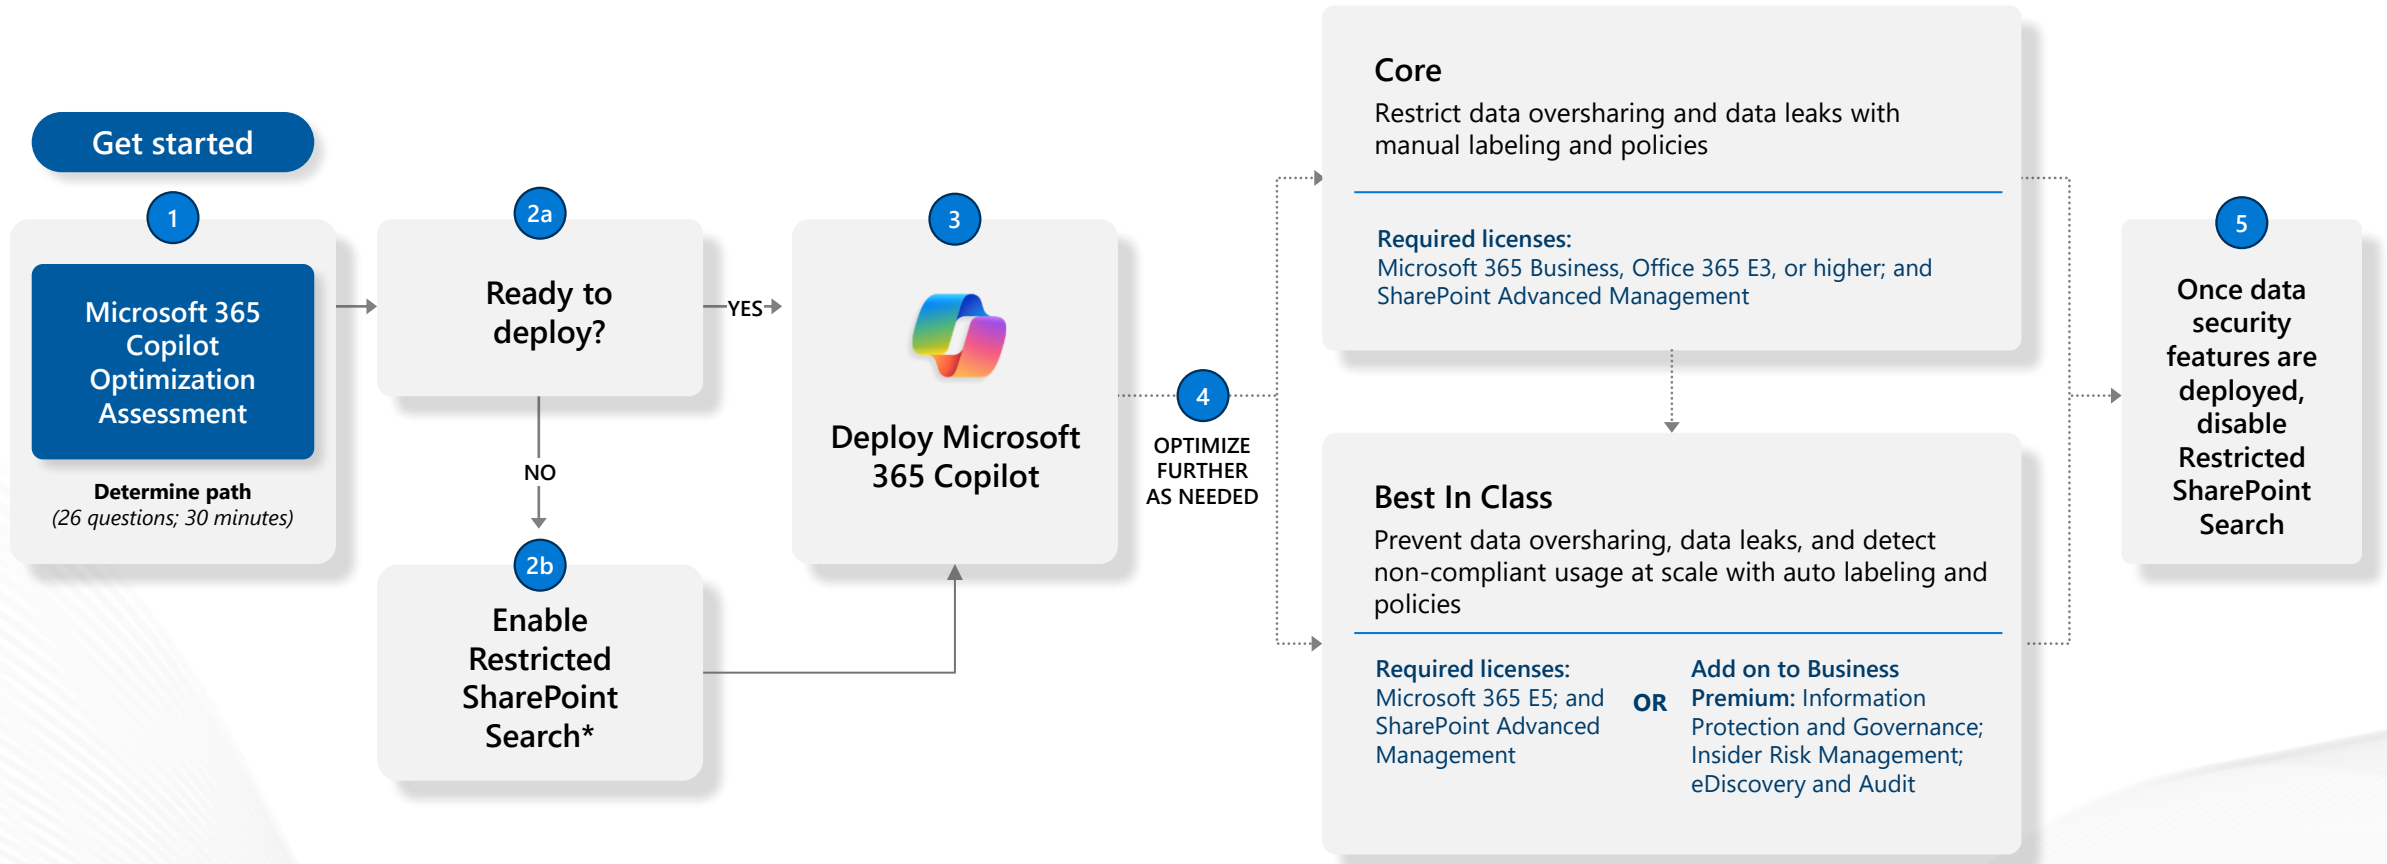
Get started

1

Microsoft 365 Copilot Optimization Assessment

Determine path
(26 questions; 30 minutes)

2a

Ready to deploy?

YES

NO

2b

Enable Restricted SharePoint Search*

3

Deploy Microsoft 365 Copilot

4

OPTIMIZE FURTHER AS NEEDED

Core
Restrict data oversharing and data leaks with manual labeling and policies

Required licenses:
Microsoft 365 Business, Office 365 E3, or higher; and SharePoint Advanced Management

Best In Class
Prevent data oversharing, data leaks, and detect non-compliant usage at scale with auto labeling and policies

Required licenses:
Microsoft 365 E5; and SharePoint Advanced Management

OR

Add on to Business Premium: Information Protection and Governance; Insider Risk Management; eDiscovery and Audit

5

Once data security features are deployed, disable Restricted SharePoint Search